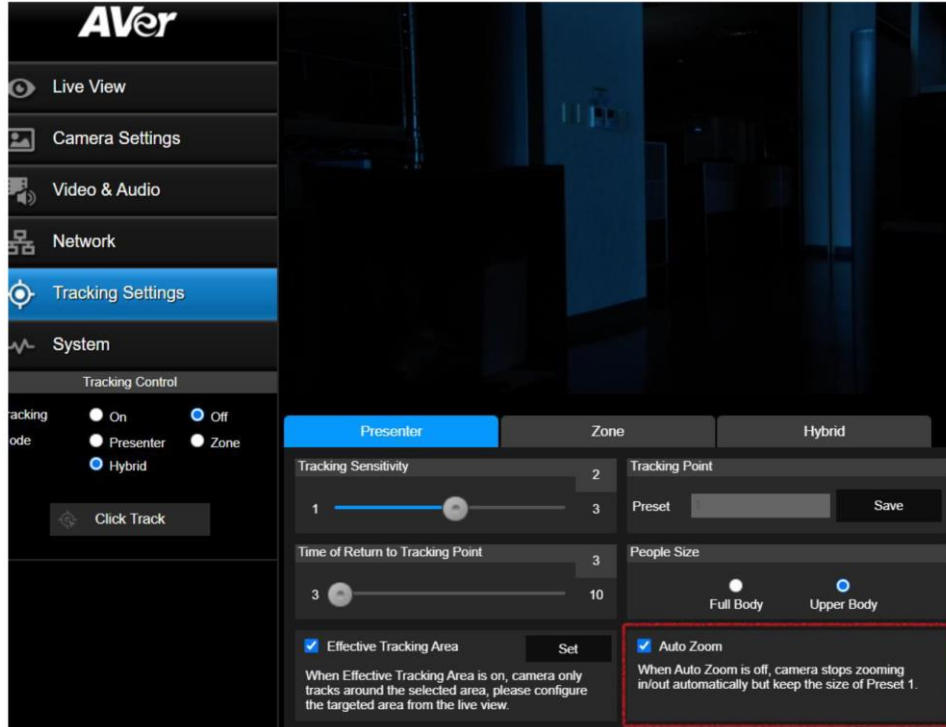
AVer

Live View
Camera Settings
Video & Audio
Network
Tracking Settings
System

Tracking Control
racking ode
On
Off
Presenter
Zone
Hybrid

Click Track

Presenter
Zone
Hybrid

Tracking Sensitivity
2
1
3

Tracking Point
Preset
Save

Time of Return to Tracking Point
3
3
10

People Size
Full Body
Upper Body

Effective Tracking Area
Set
When Effective Tracking Area is on, camera only tracks around the selected area, please configure the targeted area from the live view.

Auto Zoom
When Auto Zoom is off, camera stops zooming in/out automatically but keep the size of Preset 1.